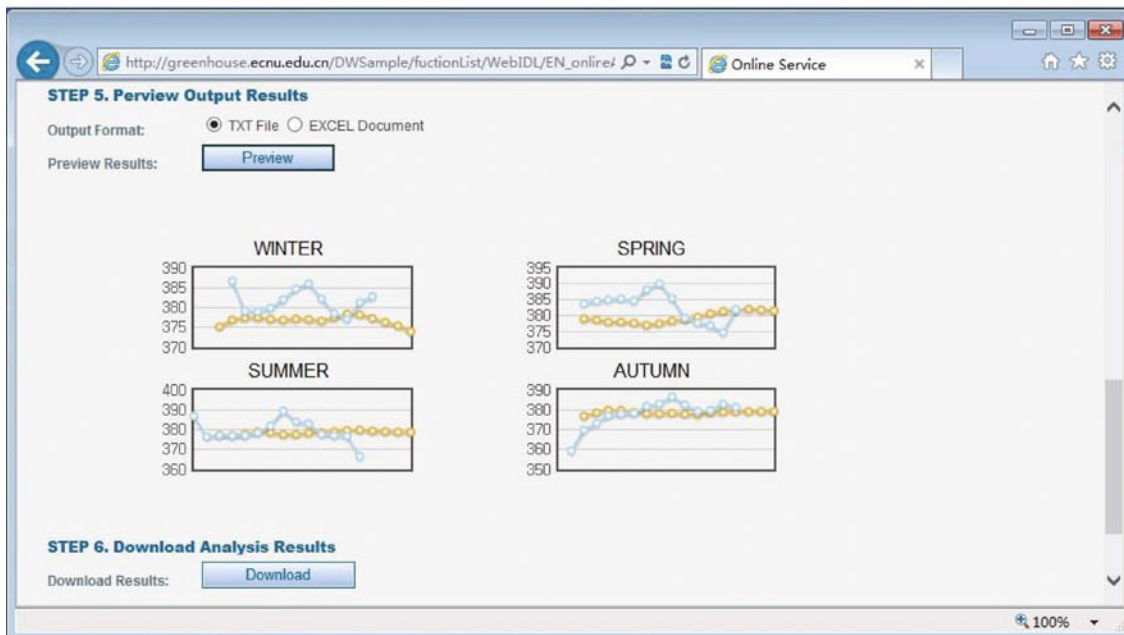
http://greenhouse.ecnu.edu.cn/DWSample/fuctionList/WebIDL/EN_online/

Online Service

STEP 5. Perview Output Results

Output Format: TXT File EXCEL Document

Preview Results: Preview

WINTER

390
385
380
375
370

SPRING

395
390
385
380
375
370

SUMMER

400
390
380
370
360

AUTUMN

390
380
370
360
350

STEP 6. Download Analysis Results

Download Results: Download

100%